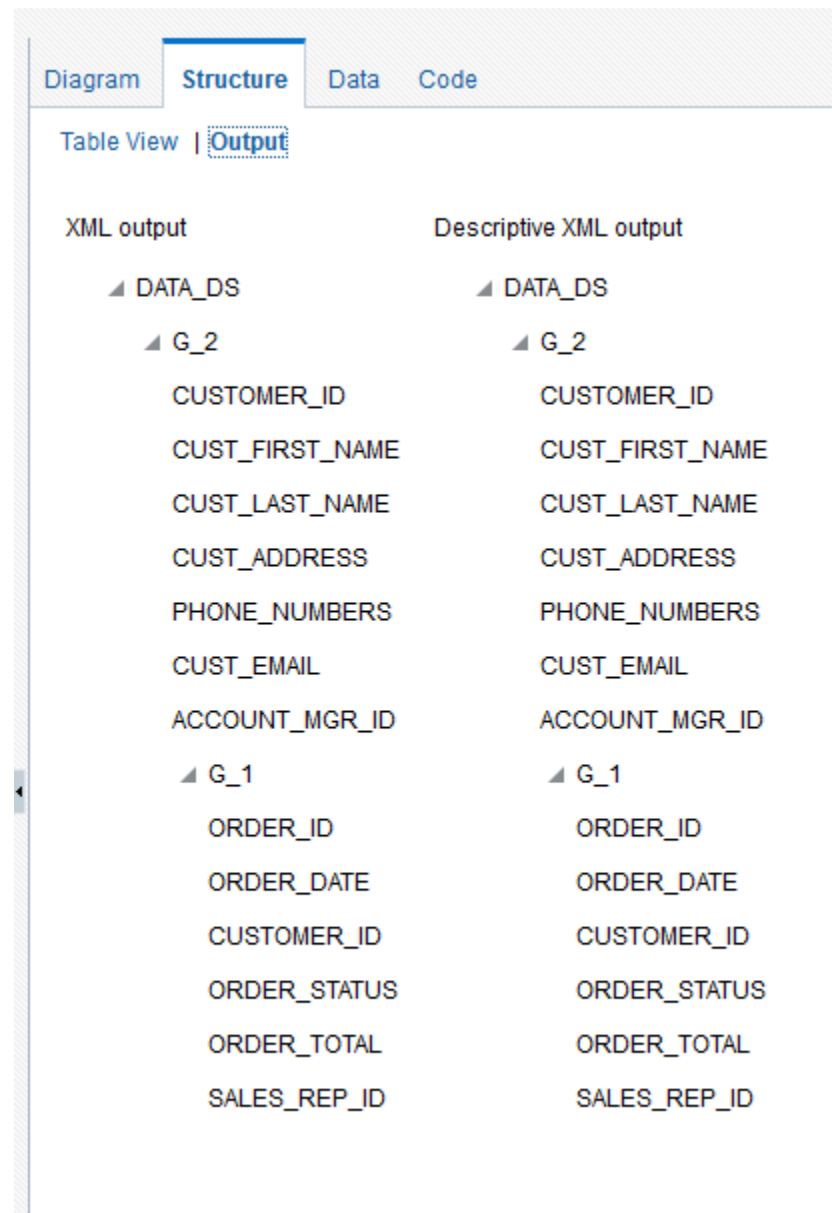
Diagram Structure Data Code

Table View | Output

XML output

DATA_DS

G_2

CUSTOMER_ID

CUST_FIRST_NAME

CUST_LAST_NAME

CUST_ADDRESS

PHONE_NUMBERS

CUST_EMAIL

ACCOUNT_MGR_ID

G_1

ORDER_ID

ORDER_DATE

CUSTOMER_ID

ORDER_STATUS

ORDER_TOTAL

SALES_REP_ID

Descriptive XML output

DATA_DS

G_2

CUSTOMER_ID

CUST_FIRST_NAME

CUST_LAST_NAME

CUST_ADDRESS

PHONE_NUMBERS

CUST_EMAIL

ACCOUNT_MGR_ID

G_1

ORDER_ID

ORDER_DATE

CUSTOMER_ID

ORDER_STATUS

ORDER_TOTAL

SALES_REP_ID